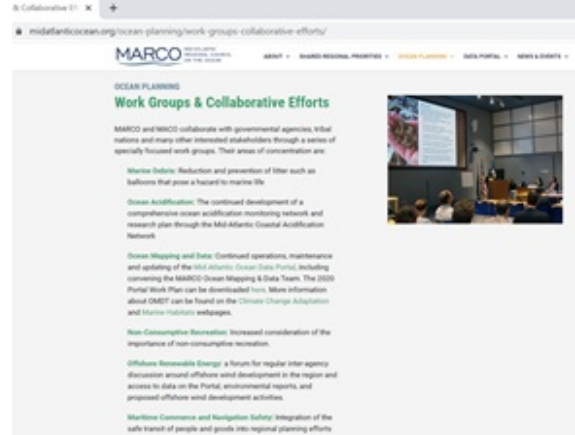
& Collaborative Ef ×   +

midatlanticocean.org/ocean-planning/work-groups-collaborative-efforts/

MARCO MID-ATLANTIC REGIONAL COUNCIL ON THE OCEAN

ABOUT ∨   SHARED REGIONAL PRIORITIES ∨   OCEAN PLANNING ∨   DATA PORTAL ∨   NEWS & EVENTS ∨

OCEAN PLANNING

Work Groups & Collaborative Efforts

MARCO and MACO collaborate with governmental agencies, tribal nations and many other interested stakeholders through a series of specially focused work groups. Their areas of concentration are:

Marine Debris: Reduction and prevention of litter such as balloons that pose a hazard to marine life

Ocean Acidification: The continued development of a comprehensive ocean acidification monitoring network and research plan through the Mid-Atlantic Coastal Acidification Network

Ocean Mapping and Data: Continued operations, maintenance and updating of the Mid-Atlantic Ocean Data Portal, including convening the MARCO Ocean Mapping & Data Team. The 2020 Portal Work Plan can be downloaded here. More information about OMDT can be found on the Climate Change Adaptation and Marine Habitats webpages.

Non-Consumptive Recreation: Increased consideration of the importance of non-consumptive recreation.

Offshore Renewable Energy: a forum for regular inter-agency discussion around offshore wind development in the region and access to data on the Portal, environmental reports, and proposed offshore wind development activities.

Maritime Commerce and Navigation Safety: Integration of the safe transit of people and goods into regional planning efforts